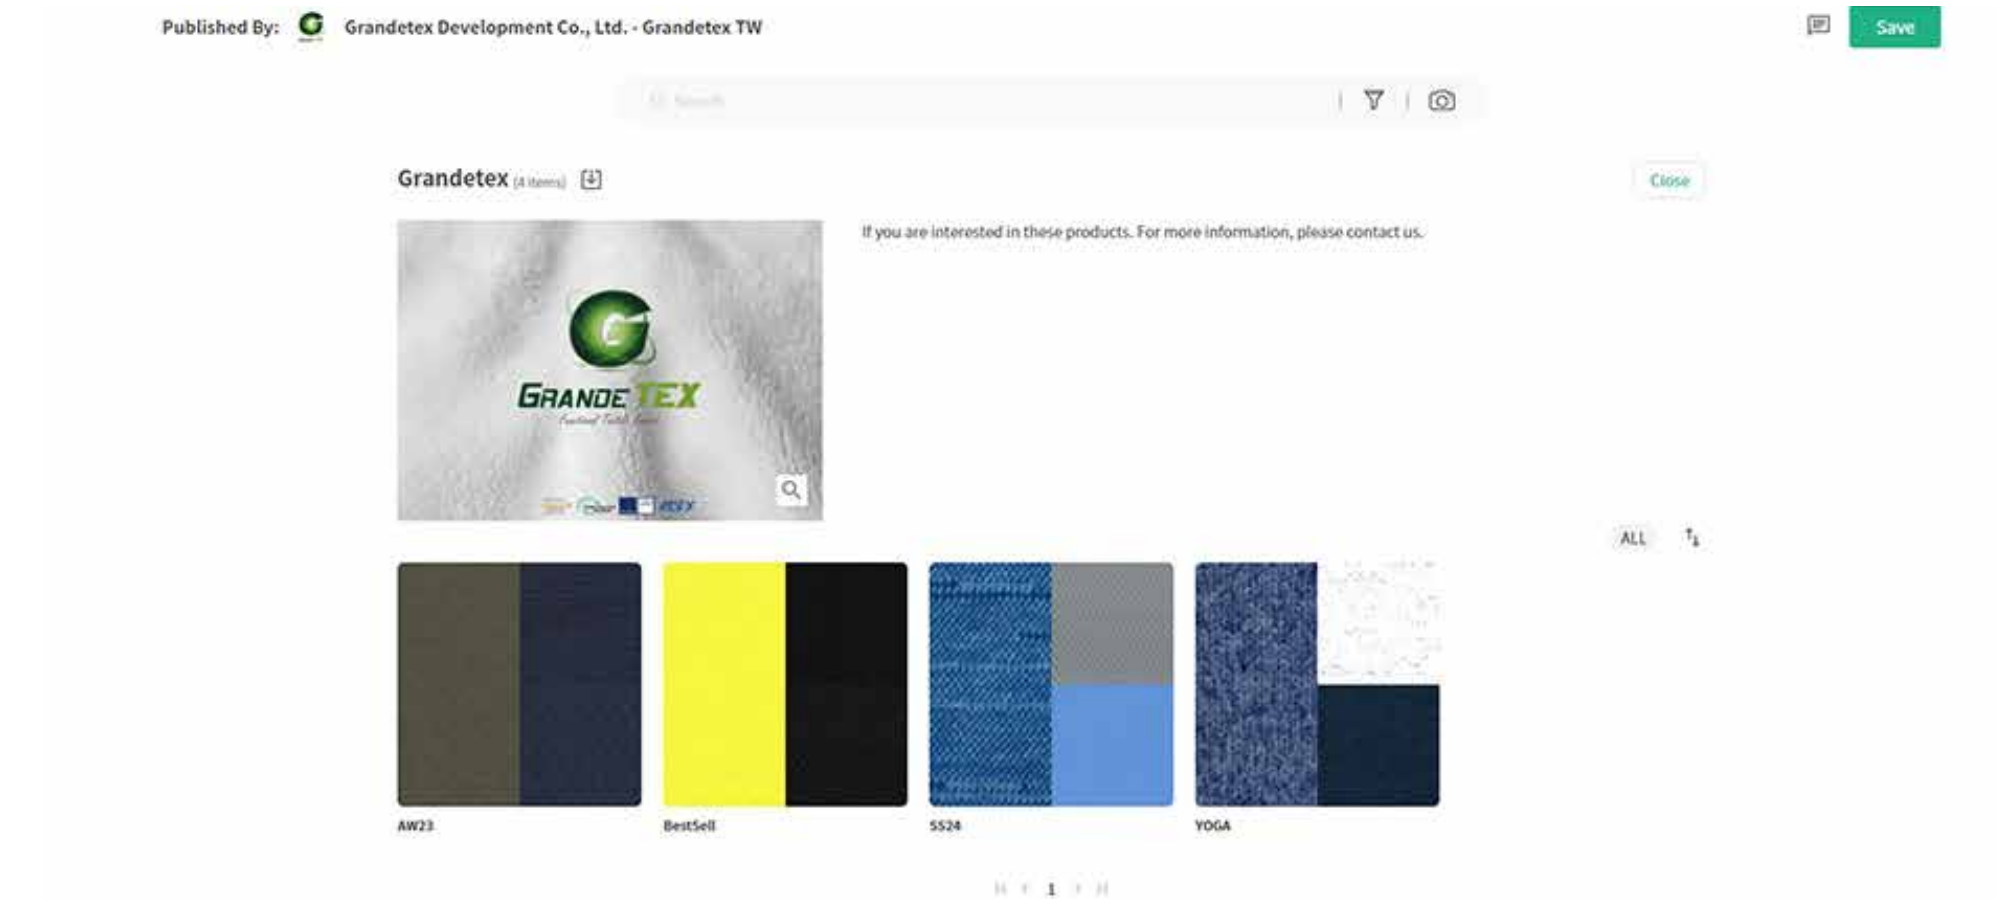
Published By: Grandetex Development Co., Ltd. - Grandetex TW

Save

Search

Grandetex (4 items)

Close

GRANDETEX

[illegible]

If you are interested in these products. For more information, please contact us.

ALL

AW23

BestSell

SS24

YOGA

1